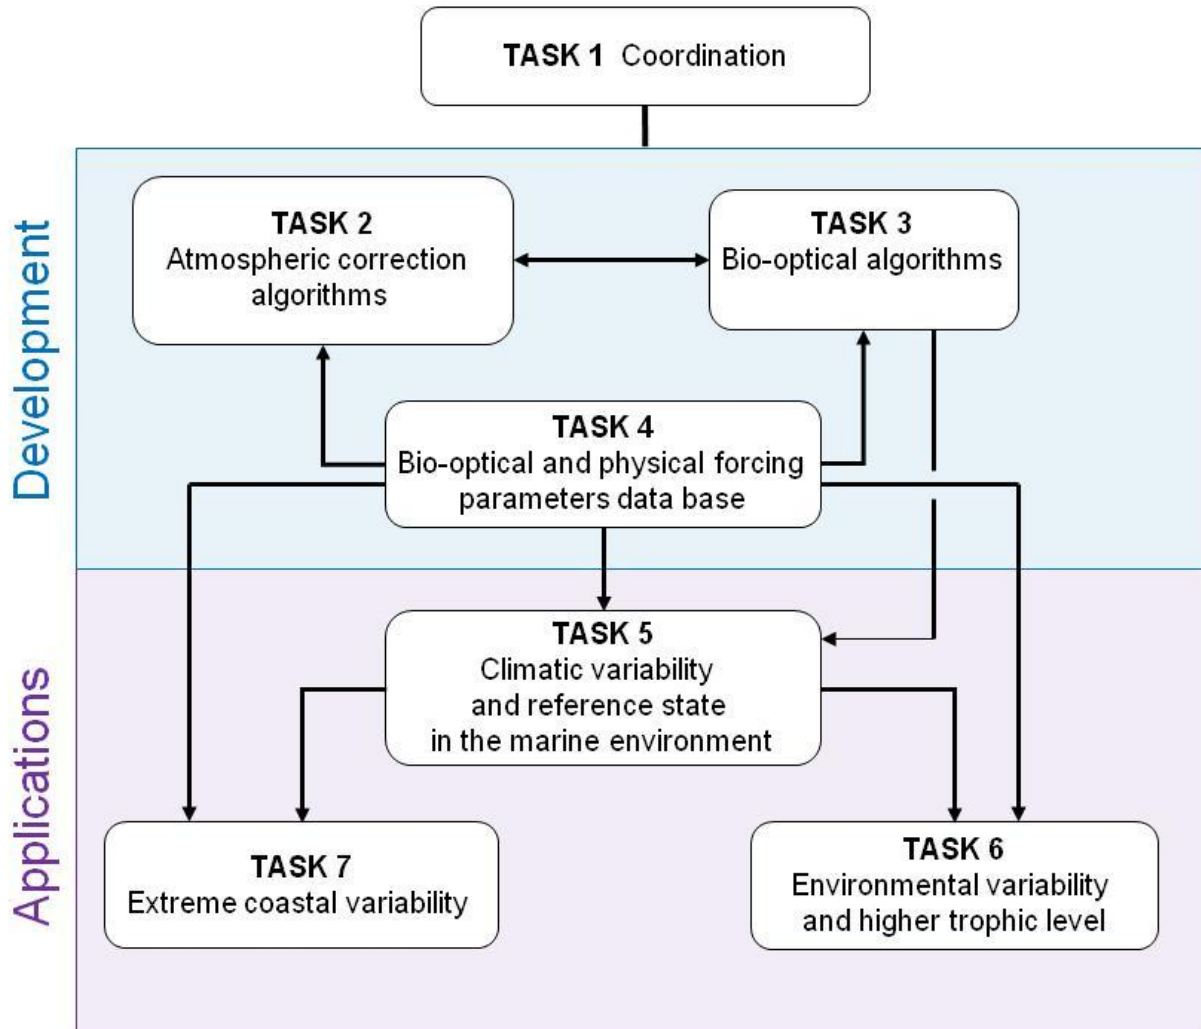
TASK 1 Coordination

Development

TASK 2
Atmospheric correction algorithms

TASK 3
Bio-optical algorithms

TASK 4
Bio-optical and physical forcing parameters data base

Applications

TASK 5
Climatic variability and reference state in the marine environment

TASK 7
Extreme coastal variability

TASK 6
Environmental variability and higher trophic level